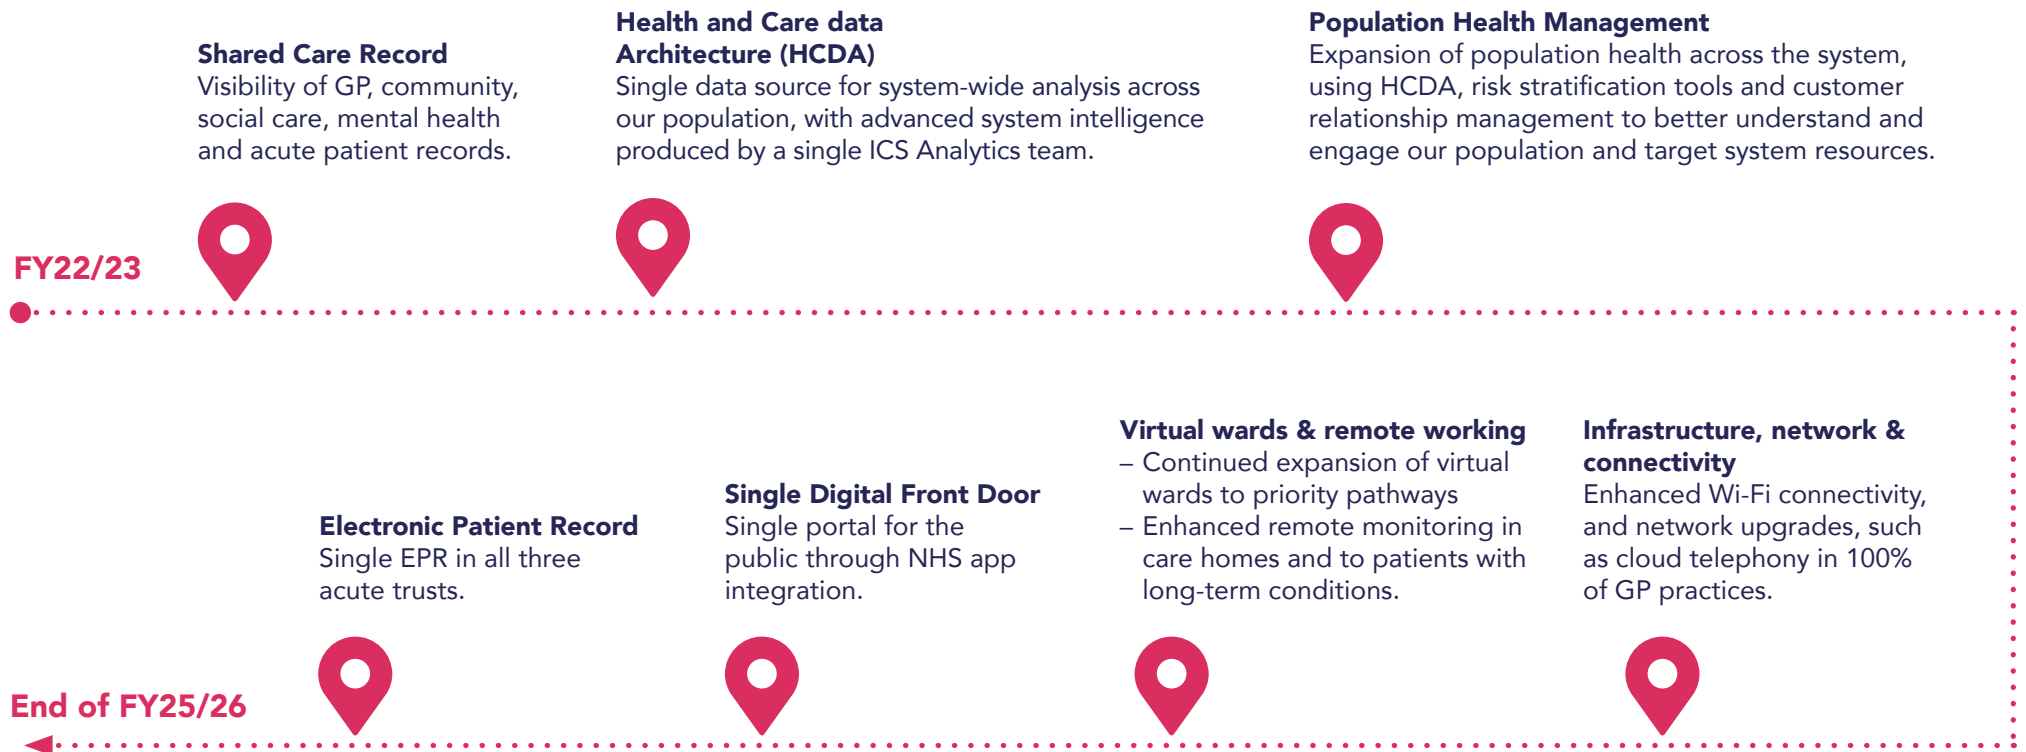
FY22/23

Shared Care Record
Visibility of GP, community, social care, mental health and acute patient records.

Health and Care data Architecture (HCDA)
Single data source for system-wide analysis across our population, with advanced system intelligence produced by a single ICS Analytics team.

Population Health Management
Expansion of population health across the system, using HCDA, risk stratification tools and customer relationship management to better understand and engage our population and target system resources.

Electronic Patient Record
Single EPR in all three acute trusts.

Single Digital Front Door
Single portal for the public through NHS app integration.

Virtual wards & remote working
– Continued expansion of virtual wards to priority pathways
– Enhanced remote monitoring in care homes and to patients with long-term conditions.

Infrastructure, network & connectivity
Enhanced Wi-Fi connectivity, and network upgrades, such as cloud telephony in 100% of GP practices.

End of FY25/26